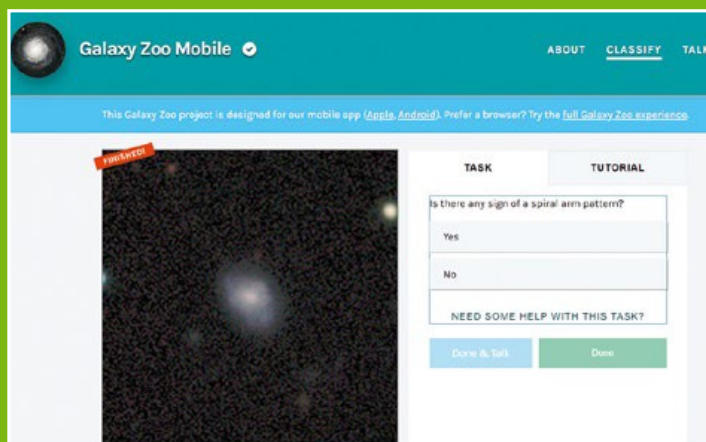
Galaxy Zoo Mobile

ABOUT CLASSIFY TALK

This Galaxy Zoo project is designed for our mobile app (Apple, Android). Prefer a browser? Try the full Galaxy Zoo experience.

FINISHED!

TASK

TUTORIAL

Is there any sign of a spiral arm pattern?

Yes

No

NEED SOME HELP WITH THIS TASK?

Done & Talk

Done